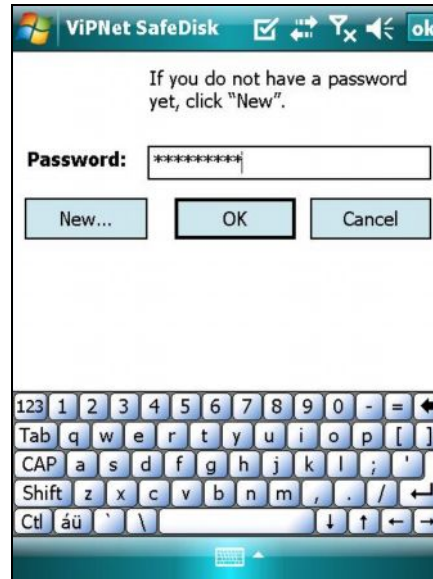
ViPNet SafeDisk ok

If you do not have a password yet, click "New".

Password: **********

New... OK Cancel

123 1 2 3 4 5 6 7 8 9 0 - =
Tab q w e r t y u i o p [ ]
CAP a s d f g h j k l ; '
Shift z x c v b n m , . /
Ctl áü ` \